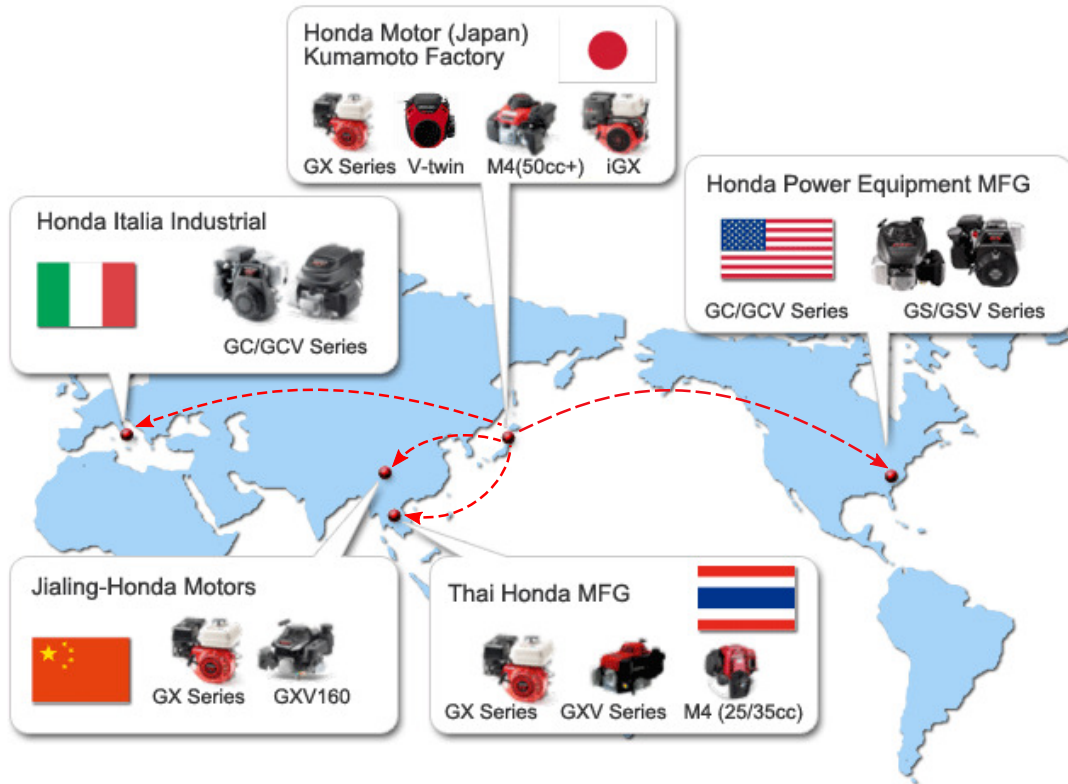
Honda Motor (Japan)
Kumamoto Factory

GX Series V-twin M4(50cc+) iGX

Honda Power Equipment MFG

GC/GCV Series GS/GSV Series

Honda Italia Industrial

GC/GCV Series

Jialing-Honda Motors

GX Series GXV160

Thai Honda MFG

GX Series GXV Series M4 (25/35cc)